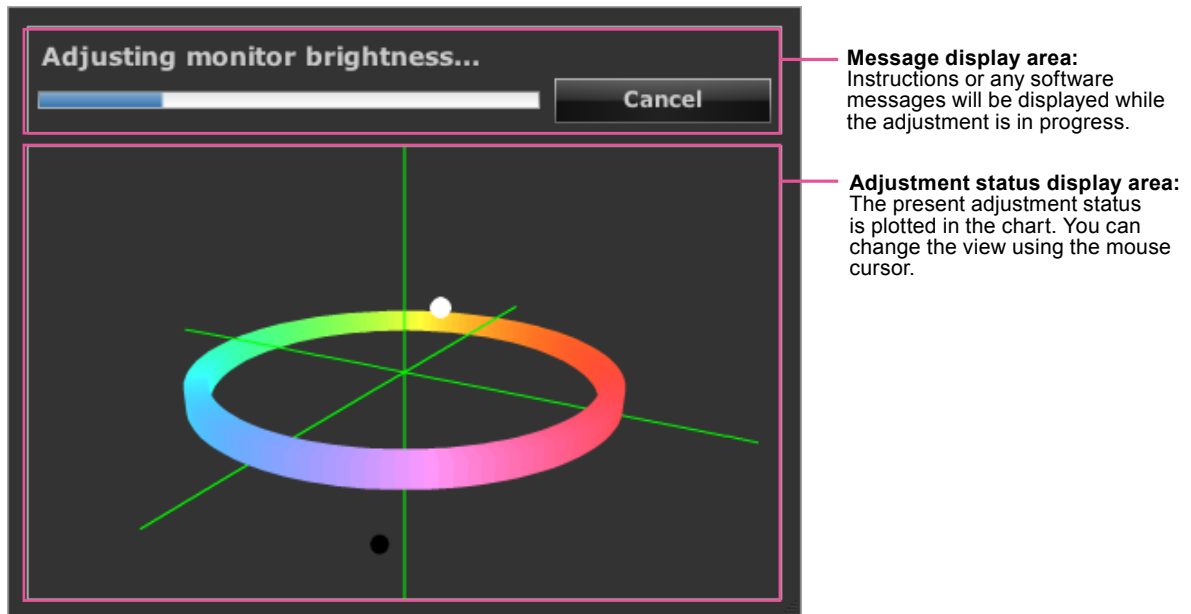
Adjusting monitor brightness...

Cancel

Message display area:
Instructions or any software messages will be displayed while the adjustment is in progress.

Adjustment status display area:
The present adjustment status is plotted in the chart. You can change the view using the mouse cursor.